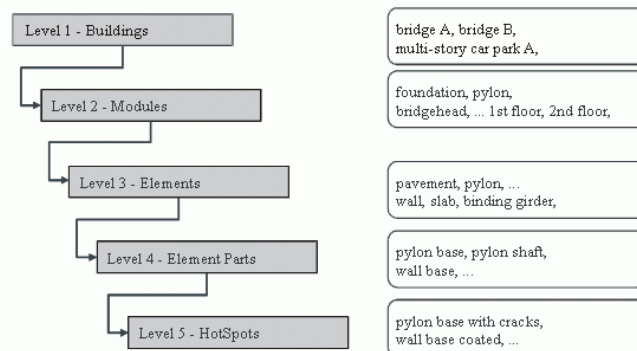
Level 1 - Buildings

Level 2 - Modules

Level 3 - Elements

Level 4 - Element Parts

Level 5 - HotSpots

bridge A, bridge B, multi-story car park A,

foundation, pylon, bridgehead, ... 1st floor, 2nd floor,

pavement, pylon, ... wall, slab, binding girder,

pylon base, pylon shaft, wall base, ...

pylon base with cracks, wall base coated, ...